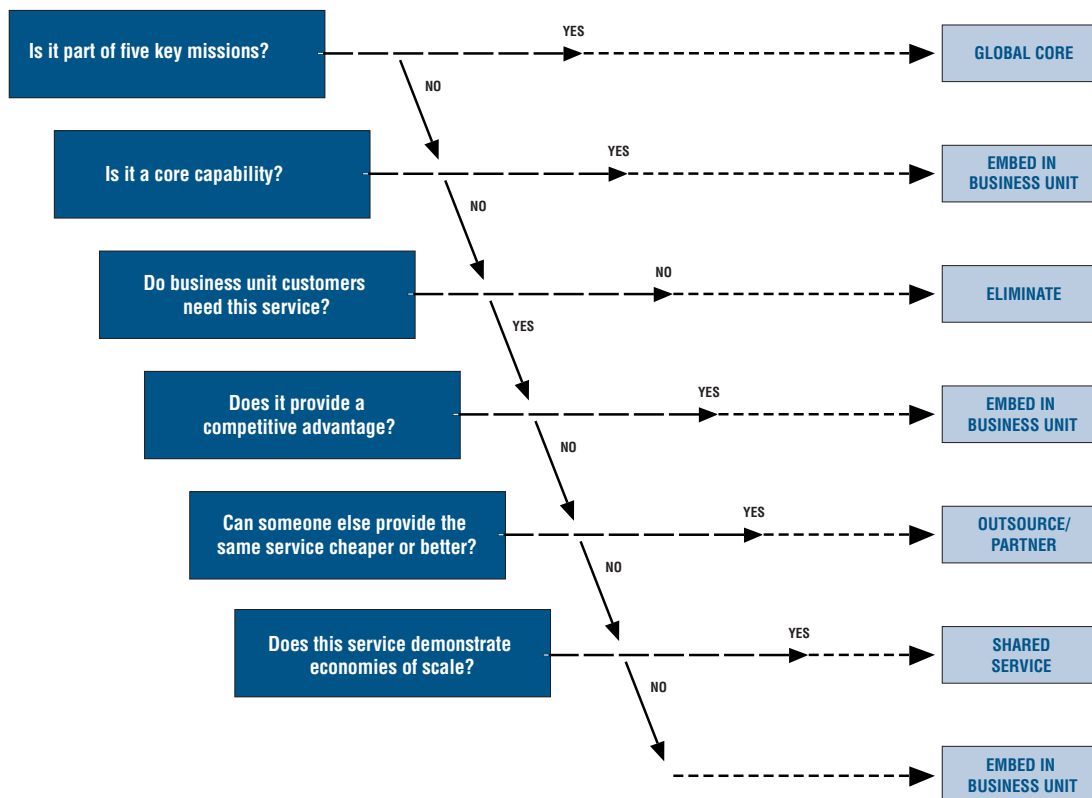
Is it part of five key missions?

YES

GLOBAL CORE

NO

Is it a core capability?

YES

EMBED IN BUSINESS UNIT

NO

Do business unit customers need this service?

NO

ELIMINATE

YES

Does it provide a competitive advantage?

YES

EMBED IN BUSINESS UNIT

NO

Can someone else provide the same service cheaper or better?

YES

OUTSOURCE/ PARTNER

NO

Does this service demonstrate economies of scale?

YES

SHARED SERVICE

NO

EMBED IN BUSINESS UNIT